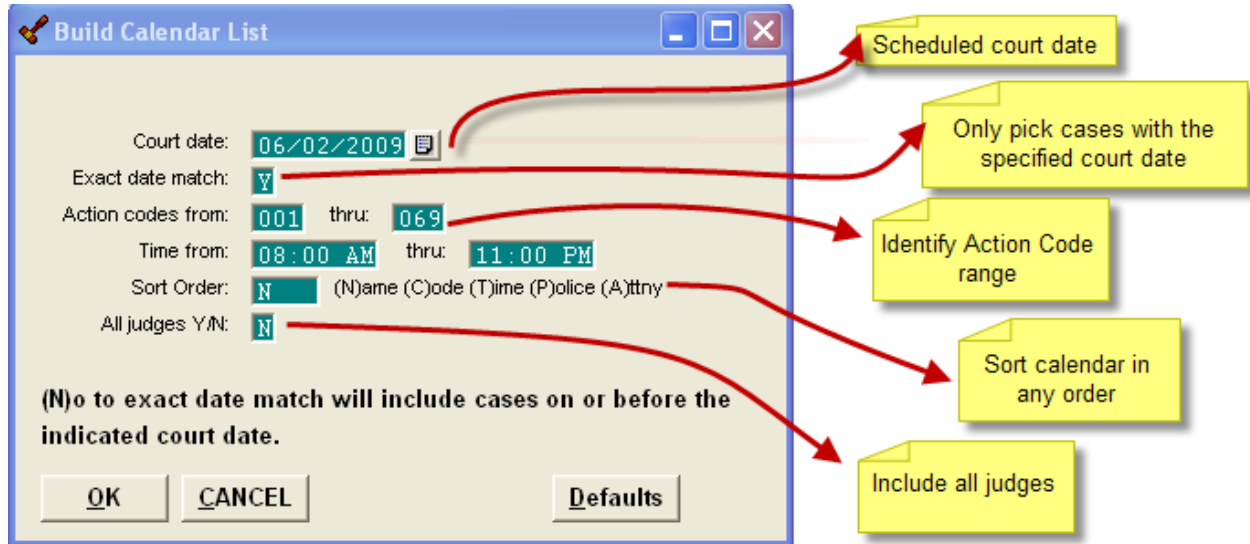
Build Calendar List

Scheduled court date

Court date: 06/02/2009

Only pick cases with the specified court date

Exact date match: Y

Action codes from: 001 thru: 069

Identify Action Code range

Time from: 08:00 AM thru: 11:00 PM

Sort Order: N (N)ame (C)ode (T)ime (P)olice (A)ttny

Sort calendar in any order

All judges Y/N: N

(N)o to exact date match will include cases on or before the indicated court date.

Include all judges

OK CANCEL Defaults